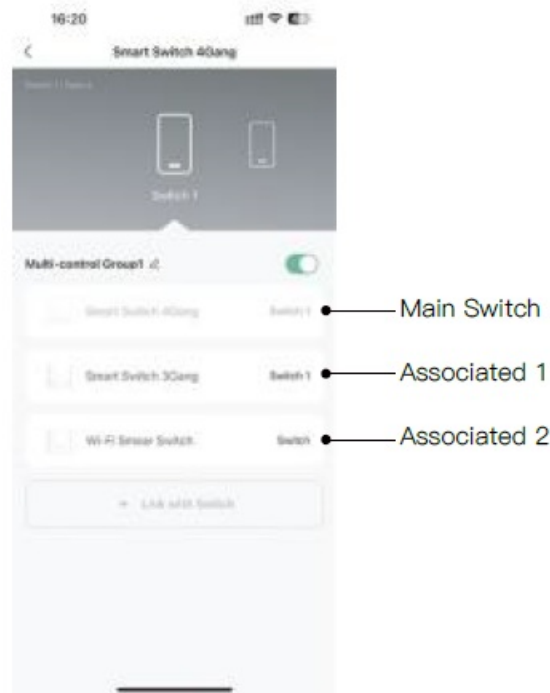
16:20

<

Smart Switch 4Gang

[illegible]

Switch 1

Multi-control Group1

Smart Switch 4Gang

Switch 1

Main Switch

Smart Switch 3Gang

Switch 1

Associated 1

Wi-Fi Smart Switch

Switch

Associated 2

+ Link with Switch